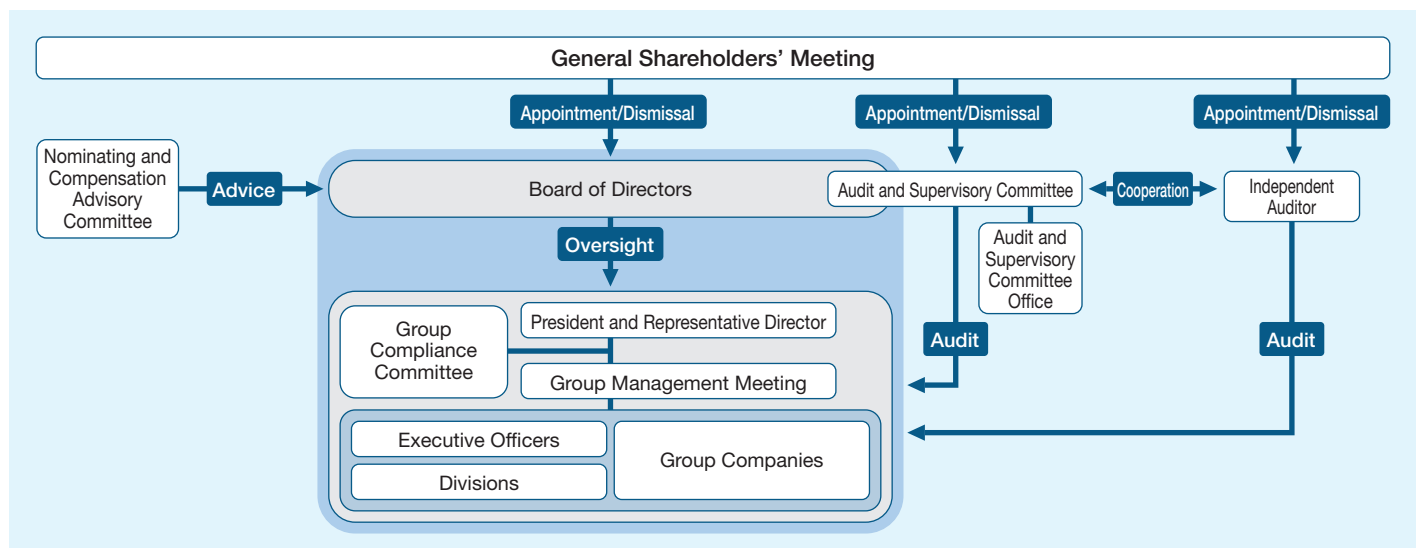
General Shareholders’ Meeting

Appointment/Dismissal

Appointment/Dismissal

Appointment/Dismissal

Nominating and Compensation Advisory Committee

Advice

Board of Directors

Audit and Supervisory Committee

Cooperation

Independent Auditor

Oversight

Audit and Supervisory Committee Office

Group Compliance Committee

President and Representative Director

Audit

Audit

Group Management Meeting

Executive Officers

Group Companies

Divisions